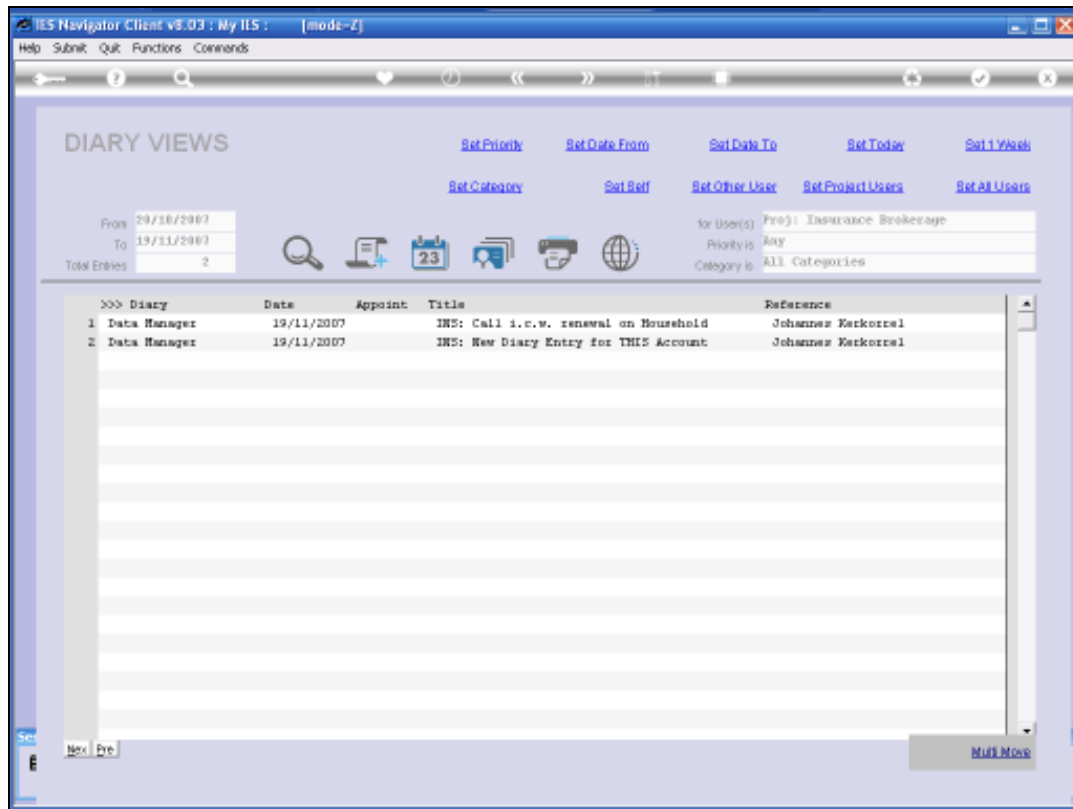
IES Navigator Client v8.03 : My IES :    [mode-Z]

Help Submit Quit Functions Commands

DIARY VIEWS

Set Priority   Set Date From   Set Date To   Set Today   Set 1 Week

Set Category   Set Self   Set Other User   Set Project Users   Set All Users

From 20/10/2007
To 19/11/2007
Total Entries 2

for User(s) Proj: Insurance Brokerage
Priority is Any
Category is All Categories

23

| | >>> Diary | Date | Appoint | Title | Reference |
|---|---|---|---|---|---|
| 1 | Data Manager | 19/11/2007 | | INS: Call i.c.w. renewal on Household | Johannes Kerkorrel |
| 2 | Data Manager | 19/11/2007 | | INS: New Diary Entry for THIS Account | Johannes Kerkorrel |

Nex Pre

Multi Move